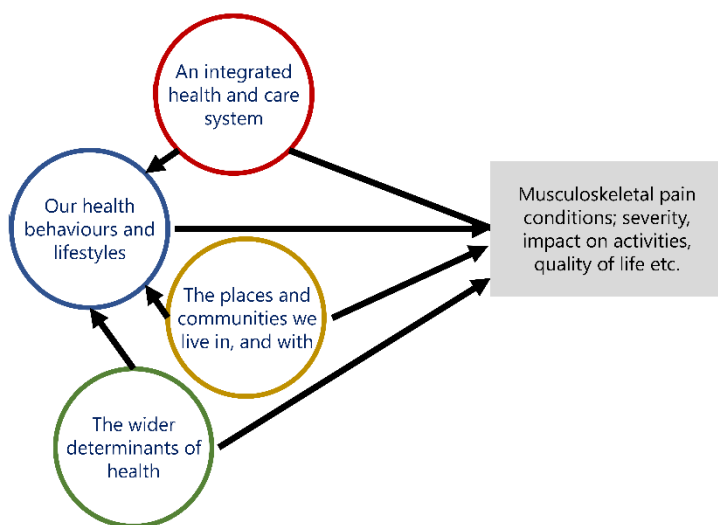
An integrated health and care system

Our health behaviours and lifestyles

The places and communities we live in, and with

The wider determinants of health

Musculoskeletal pain conditions; severity, impact on activities, quality of life etc.